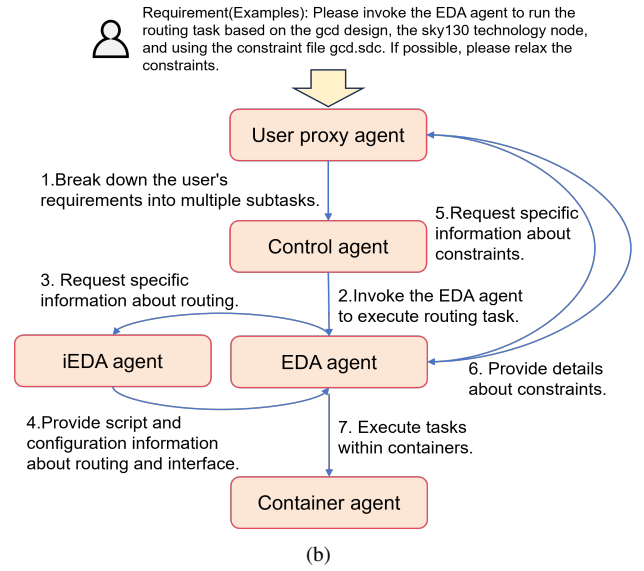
Requirement(Examples): Please invoke the EDA agent to run the routing task based on the gcd design, the sky130 technology node, and using the constraint file gcd.sdc. If possible, please relax the constraints.

User proxy agent

1.Break down the user's requirements into multiple subtasks.

5.Request specific information about constraints.

Control agent

3. Request specific information about routing.

2.Invoke the EDA agent to execute routing task.

iEDA agent

EDA agent

6. Provide details about constraints.

4.Provide script and configuration information about routing and interface.

7. Execute tasks within containers.

Container agent

(b)